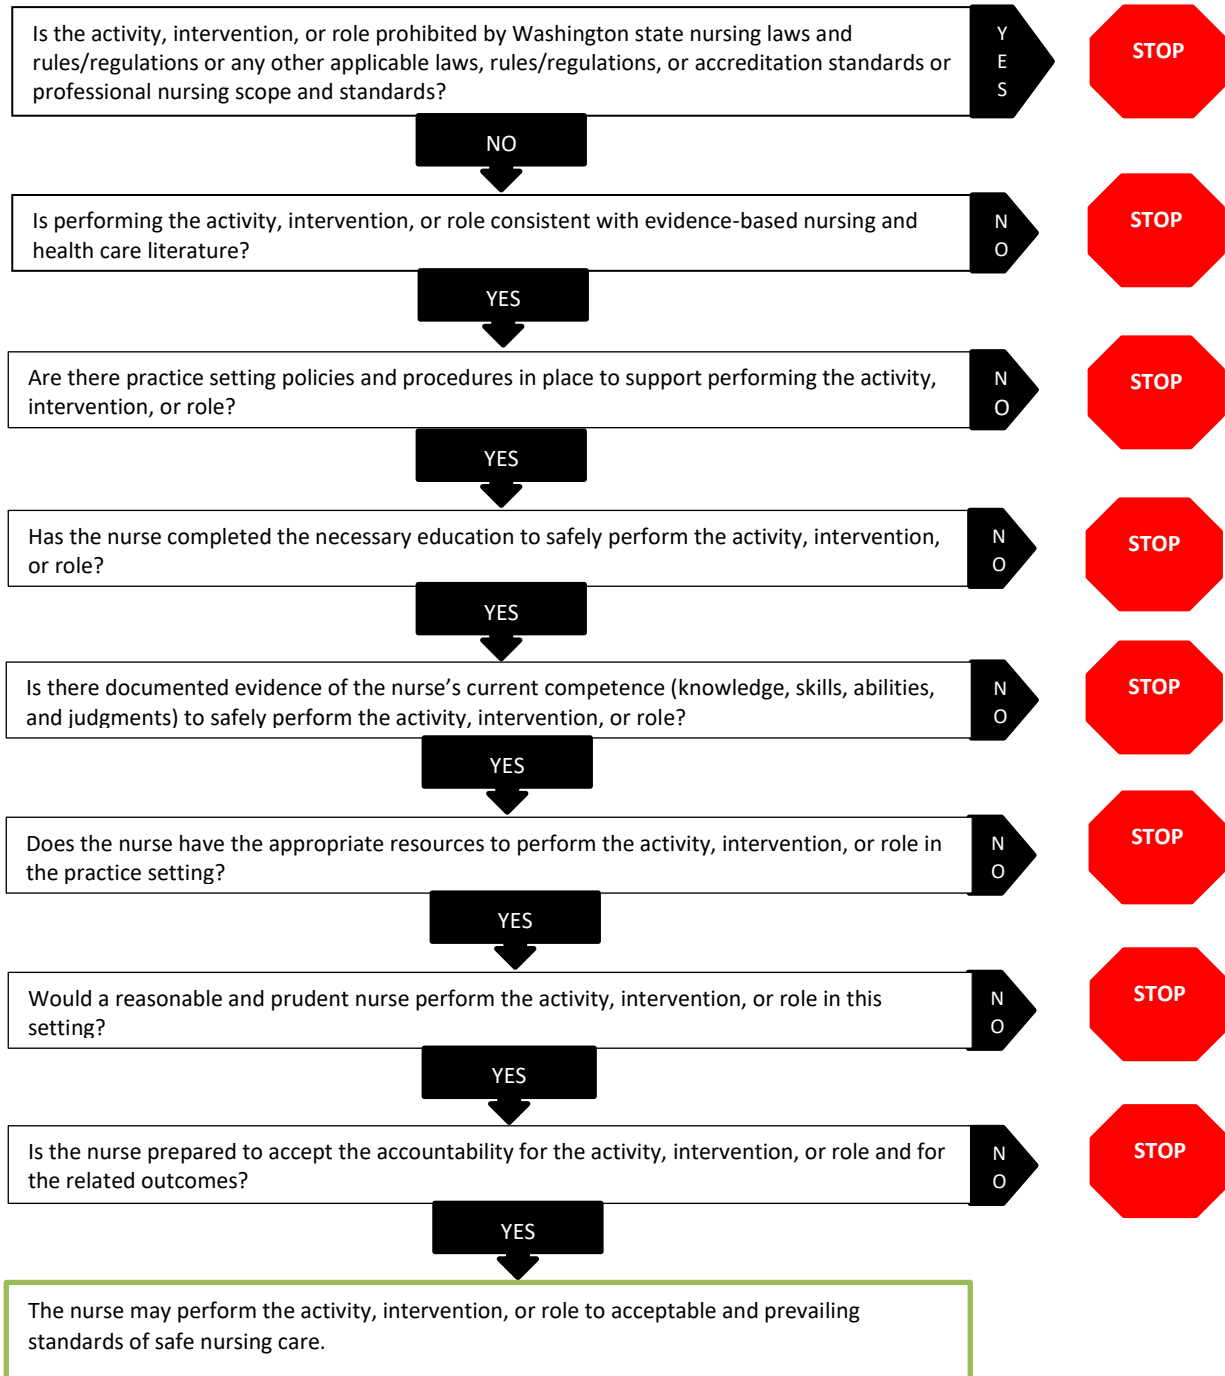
Is the activity, intervention, or role prohibited by Washington state nursing laws and rules/regulations or any other applicable laws, rules/regulations, or accreditation standards or professional nursing scope and standards?

YES

STOP

NO

Is performing the activity, intervention, or role consistent with evidence-based nursing and health care literature?

NO

STOP

YES

Are there practice setting policies and procedures in place to support performing the activity, intervention, or role?

NO

STOP

YES

Has the nurse completed the necessary education to safely perform the activity, intervention, or role?

NO

STOP

YES

Is there documented evidence of the nurse's current competence (knowledge, skills, abilities, and judgments) to safely perform the activity, intervention, or role?

NO

STOP

YES

Does the nurse have the appropriate resources to perform the activity, intervention, or role in the practice setting?

NO

STOP

YES

Would a reasonable and prudent nurse perform the activity, intervention, or role in this setting?

NO

STOP

YES

Is the nurse prepared to accept the accountability for the activity, intervention, or role and for the related outcomes?

NO

STOP

YES

The nurse may perform the activity, intervention, or role to acceptable and prevailing standards of safe nursing care.